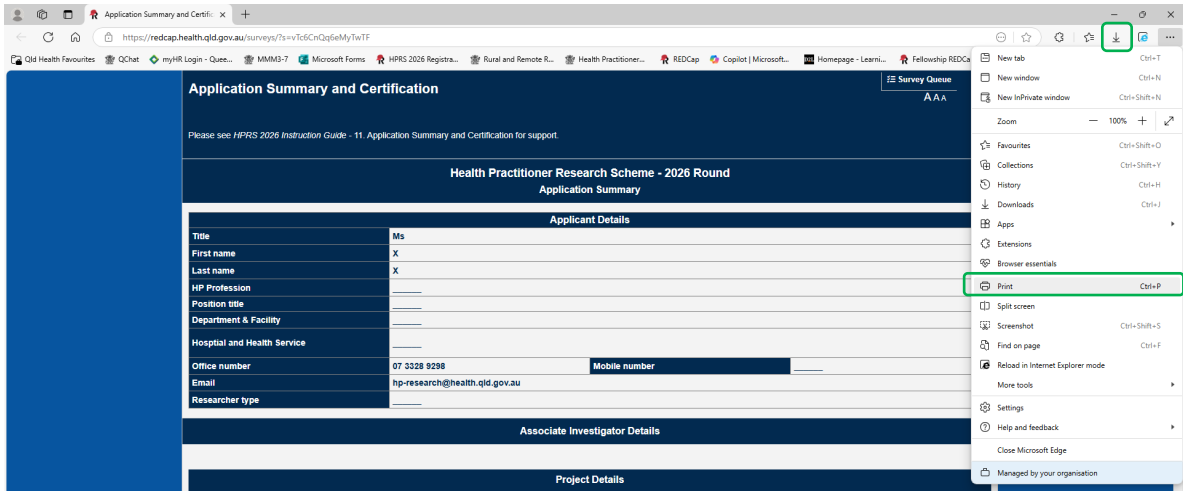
Application Summary and Certific ×   +

https://redcap.health.qld.gov.au/surveys/?s=vTc6CnQq6eMyTwTF

Qld Health Favourites   QChat   myHR Login - Quee...   MMM3-7   Microsoft Forms   HPRS 2026 Registra...   Rural and Remote R...   Health Practitioner...   REDCap   Copilot | Microsoft...   Homepage - Learni...   Fellowship REDCa

Survey Queue
AAA

Application Summary and Certification

Please see *HPRS 2026 Instruction Guide* - 11. Application Summary and Certification for support.

Health Practitioner Research Scheme - 2026 Round
Application Summary

| Applicant Details | | | |
|---|---|---|---|
| Title | Ms | | |
| First name | X | | |
| Last name | X | | |
| HP Profession | ______ | | |
| Position title | ______ | | |
| Department & Facility | ______ | | |
| Hosptial and Health Service | ______ | | |
| Office number | 07 3328 9298 | Mobile number | ______ |
| Email | hp-research@health.qld.gov.au | | |
| Researcher type | ______ | | |

Associate Investigator Details

Project Details

New tab Ctrl+T
New window Ctrl+N
New InPrivate window Ctrl+Shift+N
Zoom — 100% +
Favourites Ctrl+Shift+O
Collections Ctrl+Shift+Y
History Ctrl+H
Downloads Ctrl+J
Apps
Extensions
Browser essentials
Print Ctrl+P
Split screen
Screenshot Ctrl+Shift+S
Find on page Ctrl+F
Reload in Internet Explorer mode
More tools
Settings
Help and feedback
Close Microsoft Edge
Managed by your organisation